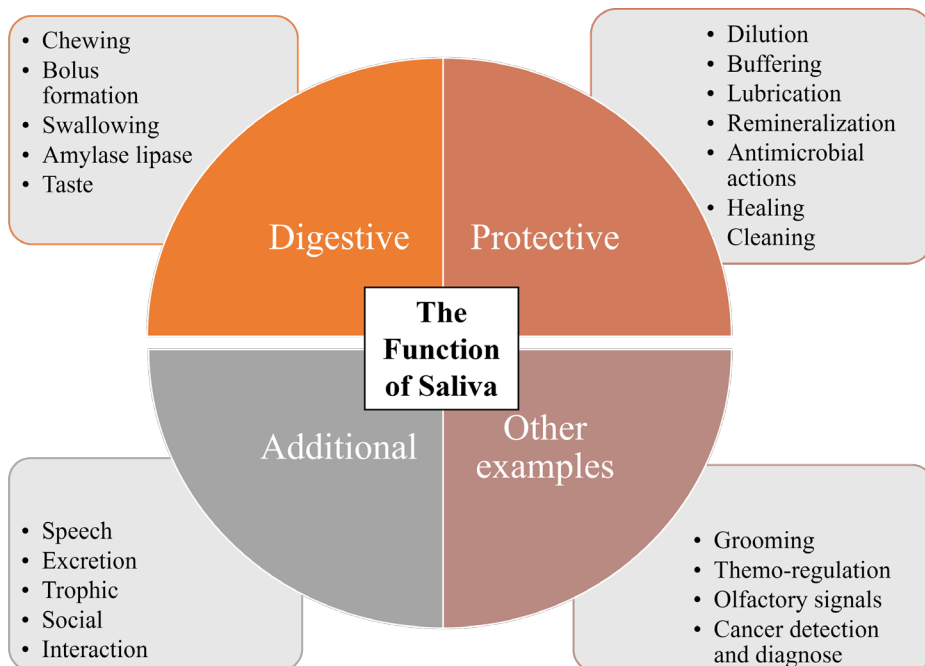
- Chewing
- Bolus formation
- Swallowing
- Amylase lipase
- Taste

- Dilution
- Buffering
- Lubrication
- Remineralization
- Antimicrobial actions
- Healing
Cleaning

Digestive

Protective

The Function of Saliva

Additional

Other examples

- Speech
- Excretion
- Trophic
- Social
- Interaction

- Grooming
- Themo-regulation
- Olfactory signals
- Cancer detection and diagnose